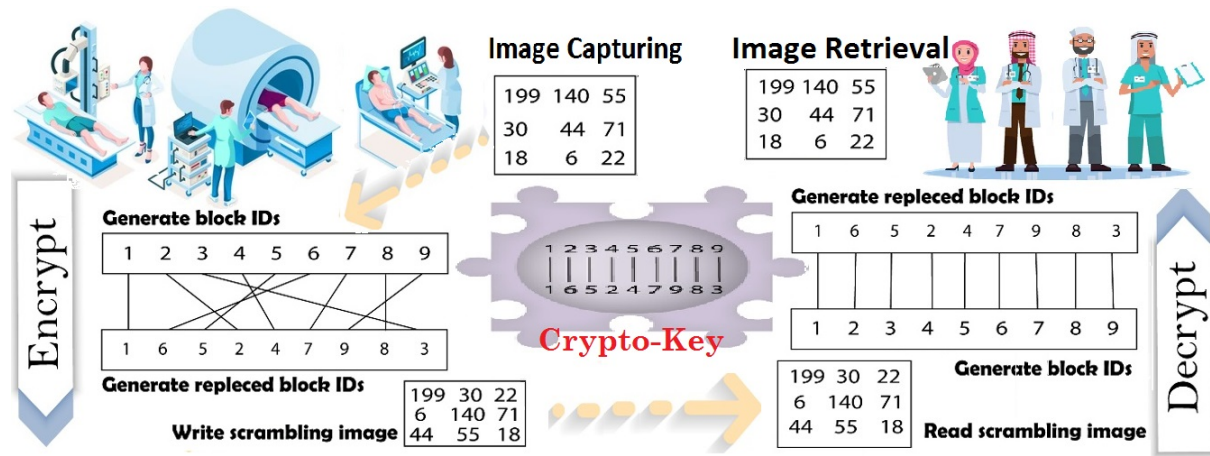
Image Capturing

| 199 | 140 | 55 |
|---|---|---|
| 30 | 44 | 71 |
| 18 | 6 | 22 |

Image Retrieval

| 199 | 140 | 55 |
|---|---|---|
| 30 | 44 | 71 |
| 18 | 6 | 22 |

Encrypt

Generate block IDs

1 2 3 4 5 6 7 8 9

1 6 5 2 4 7 9 8 3

Generate repleced block IDs

1 2 3 4 5 6 7 8 9
1 6 5 2 4 7 9 8 3

Crypto-Key

Write scrambling image

| 199 | 30 | 22 |
|---|---|---|
| 6 | 140 | 71 |
| 44 | 55 | 18 |

Generate repleced block IDs

1 6 5 2 4 7 9 8 3

1 2 3 4 5 6 7 8 9

Generate block IDs

| 199 | 30 | 22 |
|---|---|---|
| 6 | 140 | 71 |
| 44 | 55 | 18 |

Read scrambling image

Decrypt